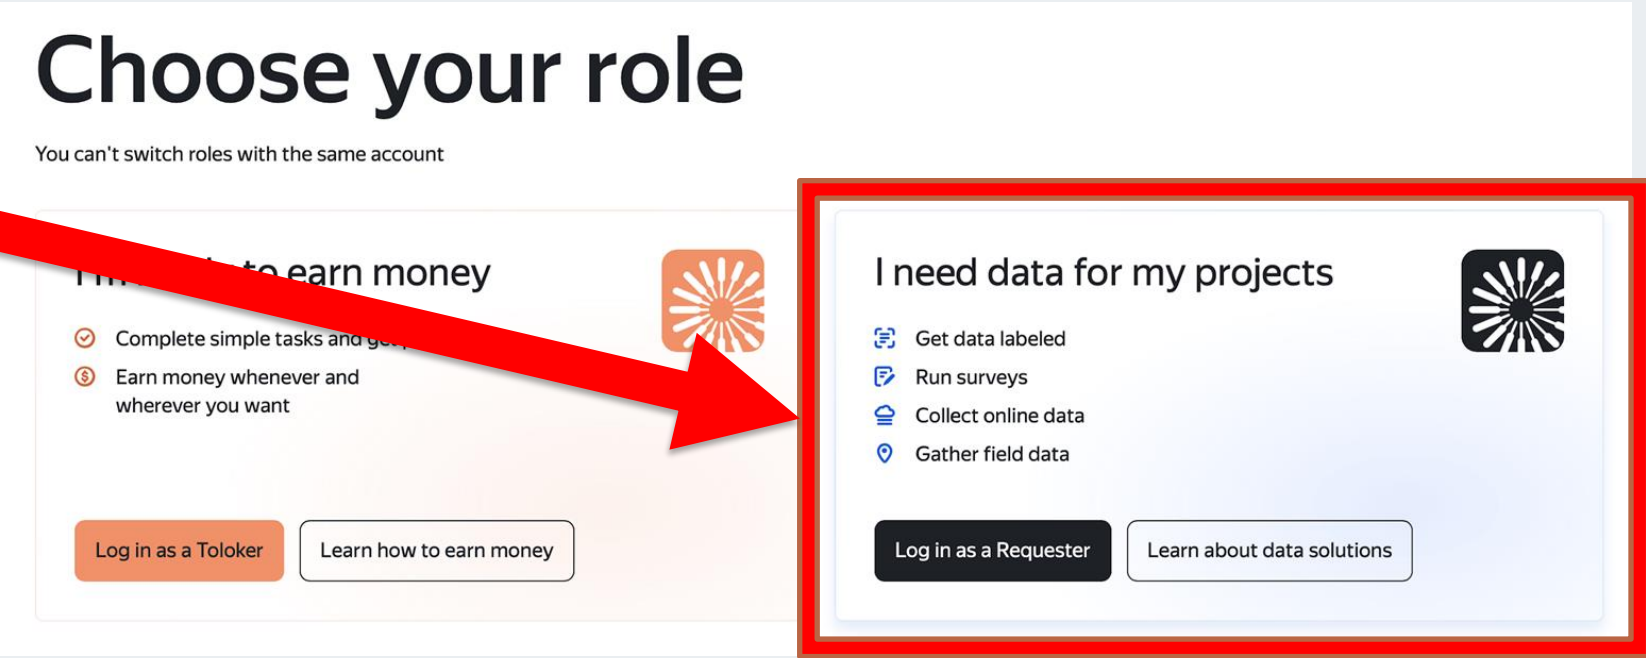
Choose your role

You can't switch roles with the same account

I'm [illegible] to earn money

Complete simple tasks and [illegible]

Earn money whenever and wherever you want

Log in as a Toloker

Learn how to earn money

I need data for my projects

Get data labeled

Run surveys

Collect online data

Gather field data

Log in as a Requester

Learn about data solutions